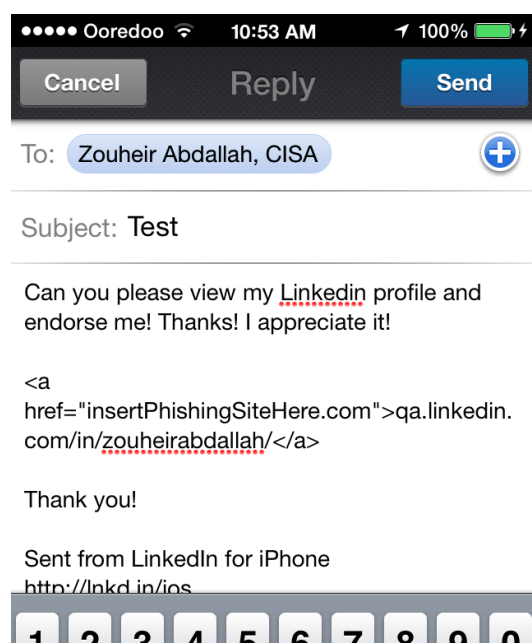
●●●●● Ooredoo 10:53 AM 100%

Cancel Reply Send

To: Zouheir Abdallah, CISA

Subject: Test

Can you please view my Linkedin profile and endorse me! Thanks! I appreciate it!

<a href="insertPhishingSiteHere.com">qa.linkedin.com/in/zouheirabdallah/</a>

Thank you!

Sent from LinkedIn for iPhone
http://lnkd.in/ios

1 2 3 4 5 6 7 8 9 0